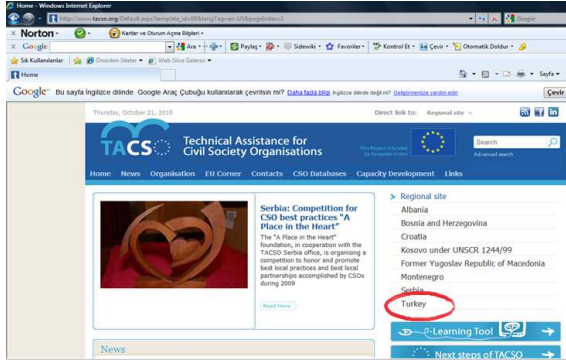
Home - Windows Internet Explorer

http://www.tacso.org/Default.aspx?template_id=88&langTag=en-US&pageIndex=1

Google

Norton

Kartlar ve Oturum Açma Bilgileri

Google

Ara

Paylaş

Sidewiki

Favoriler

Kontrol Et

Çevir

Otomatik Doldur

Sık Kullanılanlar

Önerilen Siteler

Web Slice Galerisi

Home

Sayfa

Google Bu sayfa İngilizce dilinde. Google Araç Çubuğu kullanılarak çevrilsin mi? Daha fazla bilgi İngilizce dilinde değil mi? Değişikliklerimize yardım edin

Çevir

Thursday, October 21, 2010

Direct link to: Regional site

TACSO Technical Assistance for Civil Society Organisations

This Project is funded by the European Union

Search

Advanced search

Home News Organisation EU Corner Contacts CSO Databases Capacity Development Links

Serbia: Competition for CSO best practices "A Place in the Heart"

The "A Place in the Heart" foundation, in cooperation with the TACSO Serbia office, is organising a competition to honor and promote best local practices and best local partnerships accomplished by CSOs during 2009

Read More

News

Regional site
Albania
Bosnia and Herzegovina
Croatia
Kosovo under UNSCR 1244/99
Former Yugoslav Republic of Macedonia
Montenegro
Serbia
Turkey

Learning Tool

Next steps of TACSO